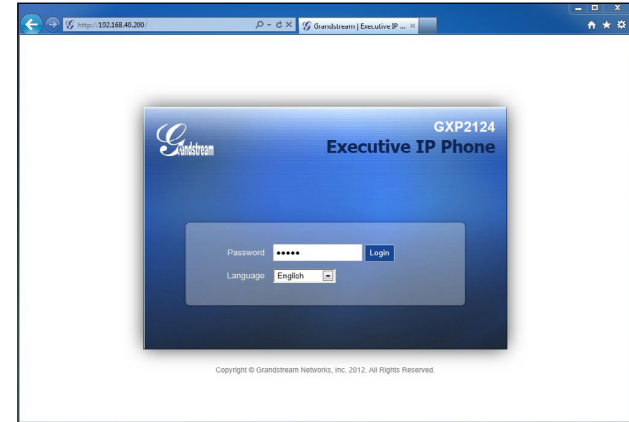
http://192.168.40.200/

Grandstream | Executive IP ... ×

Grandstream

GXP2124

Executive IP Phone

Password ••••• Login

Language English

Copyright © Grandstream Networks, Inc. 2012. All Rights Reserved.